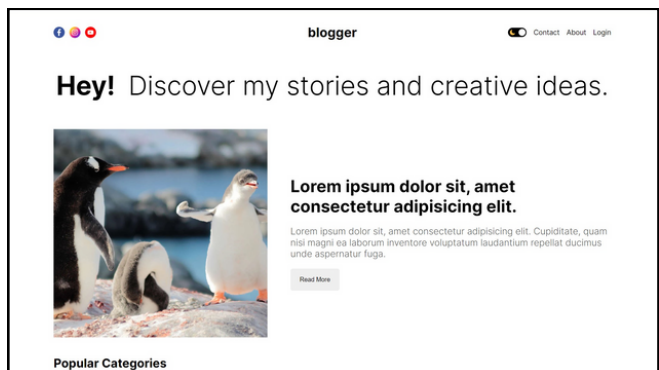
blogger

Contact About Login

Hey! Discover my stories and creative ideas.

Lorem ipsum dolor sit, amet consectetur adipisicing elit.

Lorem ipsum dolor sit, amet consectetur adipisicing elit. Cupiditate, quam nisi magni ea laborum inventore voluptatum laudantium repellat ducimus unde aspernatur fuga.

Read More

Popular Categories